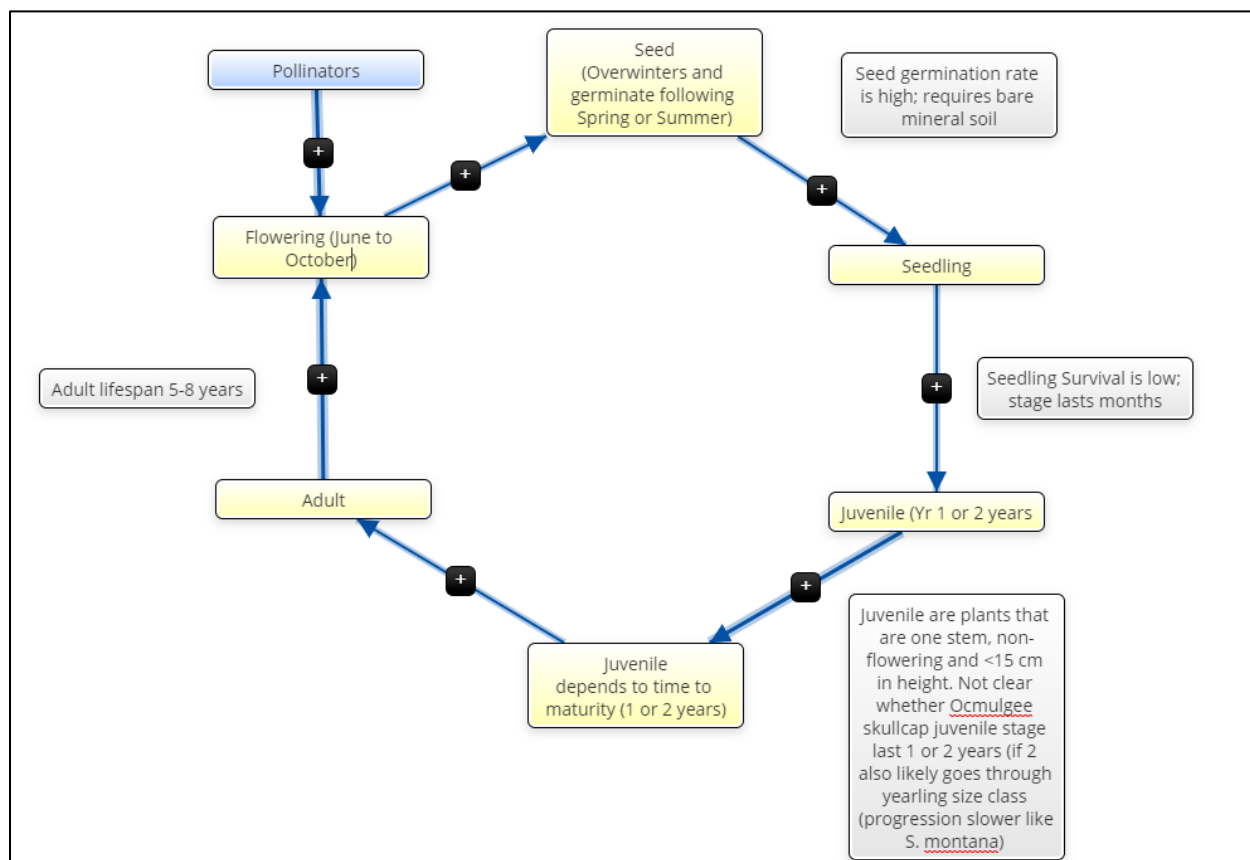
Pollinators

+

Seed
(Overwinters and germinate following Spring or Summer)

Seed germination rate is high; requires bare mineral soil

+

+

Flowering (June to October)

Seedling

+

Adult lifespan 5-8 years

+

Seedling Survival is low; stage lasts months

Adult

Juvenile (Yr 1 or 2 years

+

+

Juvenile
depends to time to maturity (1 or 2 years)

Juvenile are plants that are one stem, non-flowering and <15 cm in height. Not clear whether Ocmulgee skullcap juvenile stage last 1 or 2 years (if 2 also likely goes through yearling size class (progression slower like S. montana)